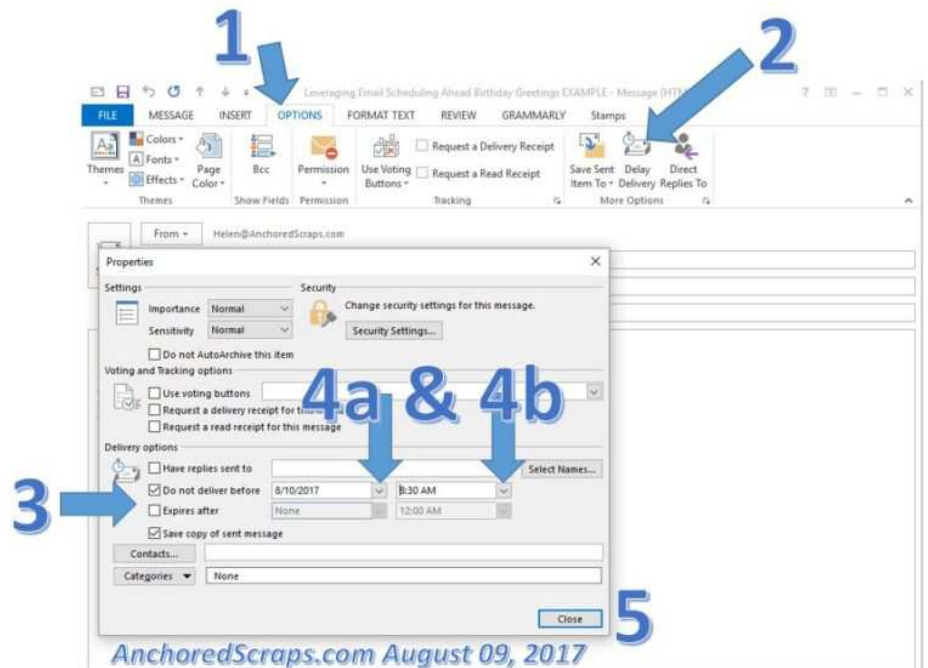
1

2

Leveraging Email Scheduling Ahead Birthday Greetings EXAMPLE - Message (HTM

FILE MESSAGE INSERT OPTIONS FORMAT TEXT REVIEW GRAMMARLY Stamps

Themes Colors Fonts Effects Page Color Bcc Permission Use Voting Buttons Request a Delivery Receipt Request a Read Receipt Save Sent Item To Delay Delivery Direct Replies To

Themes Show Fields Permission Tracking More Options

From Helen@AnchoredScraps.com

Properties

Settings

Importance Normal

Sensitivity Normal

Do not AutoArchive this item

Security

Change security settings for this message.

Security Settings...

Voting and Tracking options

Use voting buttons

Request a delivery receipt for th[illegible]

Request a read receipt for this message

4a & 4b

Delivery options

Have replies sent to

Select Names...

3

Do not deliver before 8/10/2017 8:30 AM

Expires after None 12:00 AM

Save copy of sent message

Contacts...

Categories None

Close

5

AnchoredScraps.com August 09, 2017